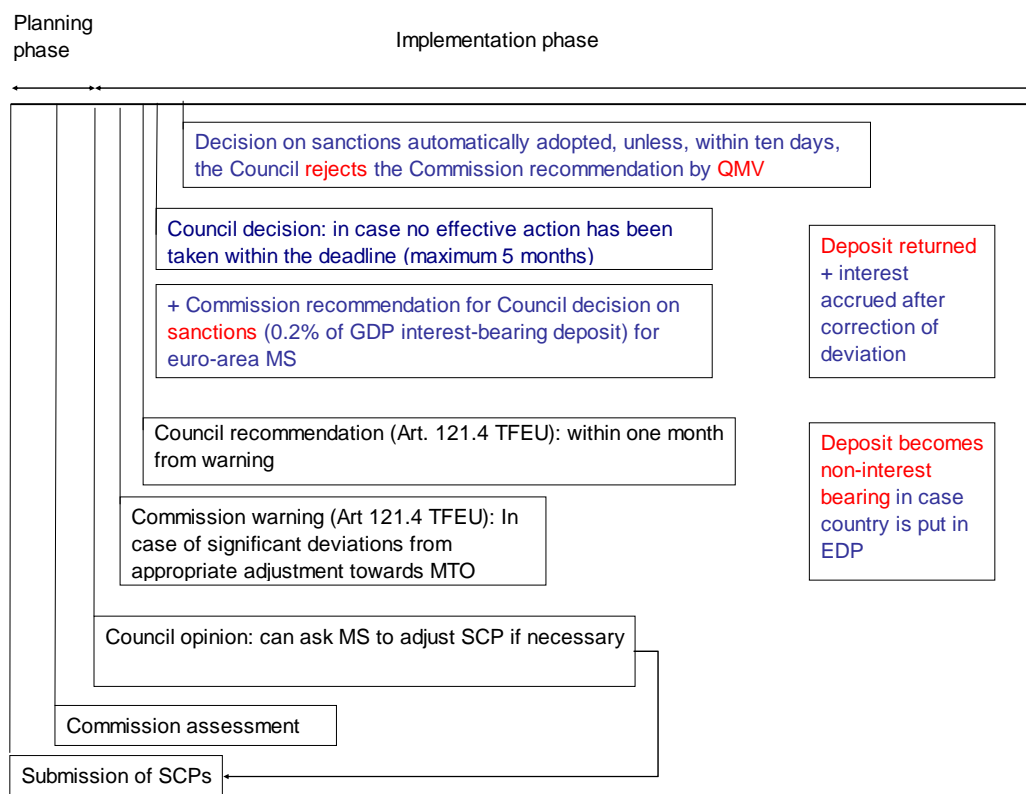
Planning phase

Implementation phase

Decision on sanctions automatically adopted, unless, within ten days, the Council rejects the Commission recommendation by QMV

Council decision: in case no effective action has been taken within the deadline (maximum 5 months)

+ Commission recommendation for Council decision on sanctions (0.2% of GDP interest-bearing deposit) for euro-area MS

Deposit returned + interest accrued after correction of deviation

Council recommendation (Art. 121.4 TFEU): within one month from warning

Deposit becomes non-interest bearing in case country is put in EDP

Commission warning (Art 121.4 TFEU): In case of significant deviations from appropriate adjustment towards MTO

Council opinion: can ask MS to adjust SCP if necessary

Commission assessment

Submission of SCPs